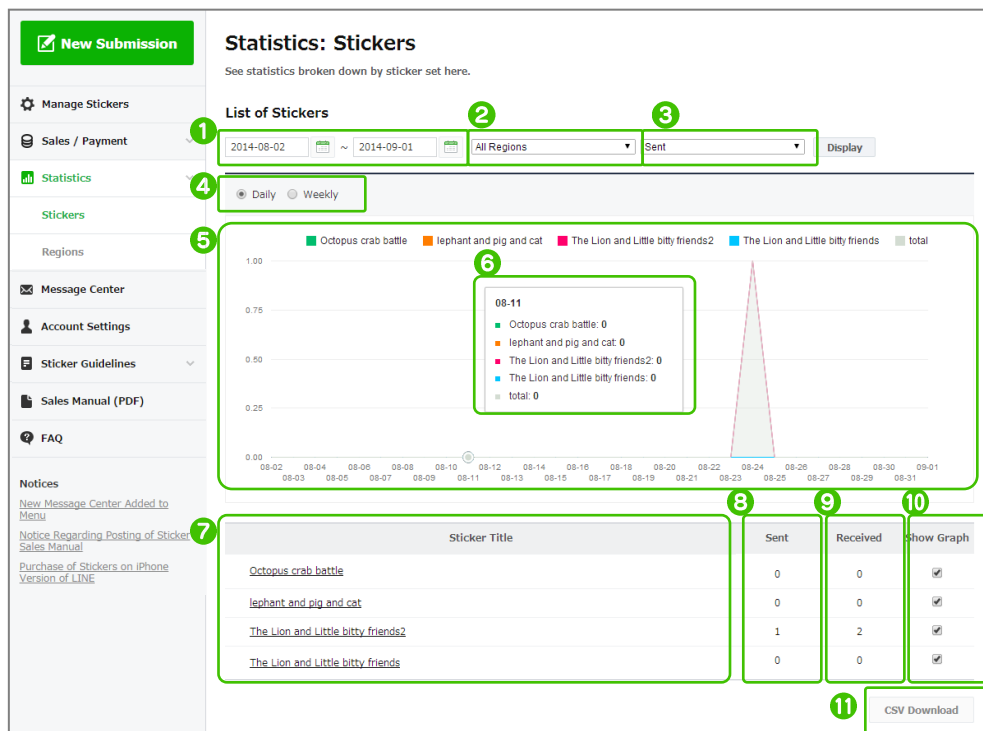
New Submission

Manage Stickers
Sales / Payment
Statistics
Stickers
Regions
Message Center
Account Settings
Sticker Guidelines
Sales Manual (PDF)
FAQ

Notices
New Message Center Added to Menu
Notice Regarding Posting of Sticker Sales Manual
Purchase of Stickers on iPhone Version of LINE

Statistics: Stickers
See statistics broken down by sticker set here.

List of Stickers

1 2014-08-02 ~ 2014-09-01
2 All Regions
3 Sent
Display

4 Daily Weekly

5 Octopus crab battle lephant and pig and cat The Lion and Little bitty friends2 The Lion and Little bitty friends total

1.00
0.75
0.50
0.25
0.00

6 08-11
Octopus crab battle: 0
lephant and pig and cat: 0
The Lion and Little bitty friends2: 0
The Lion and Little bitty friends: 0
total: 0

08-02 08-03 08-04 08-05 08-06 08-07 08-08 08-09 08-10 08-11 08-12 08-13 08-14 08-15 08-16 08-17 08-18 08-19 08-20 08-21 08-22 08-23 08-24 08-25 08-26 08-27 08-28 08-29 08-30 08-31 09-01

7 8 9 10

| Sticker Title | Sent | Received | Show Graph |
|---|---|---|---|
| Octopus crab battle | 0 | 0 | ☑ |
| lephant and pig and cat | 0 | 0 | ☑ |
| The Lion and Little bitty friends2 | 1 | 2 | ☑ |
| The Lion and Little bitty friends | 0 | 0 | ☑ |

11 CSV Download